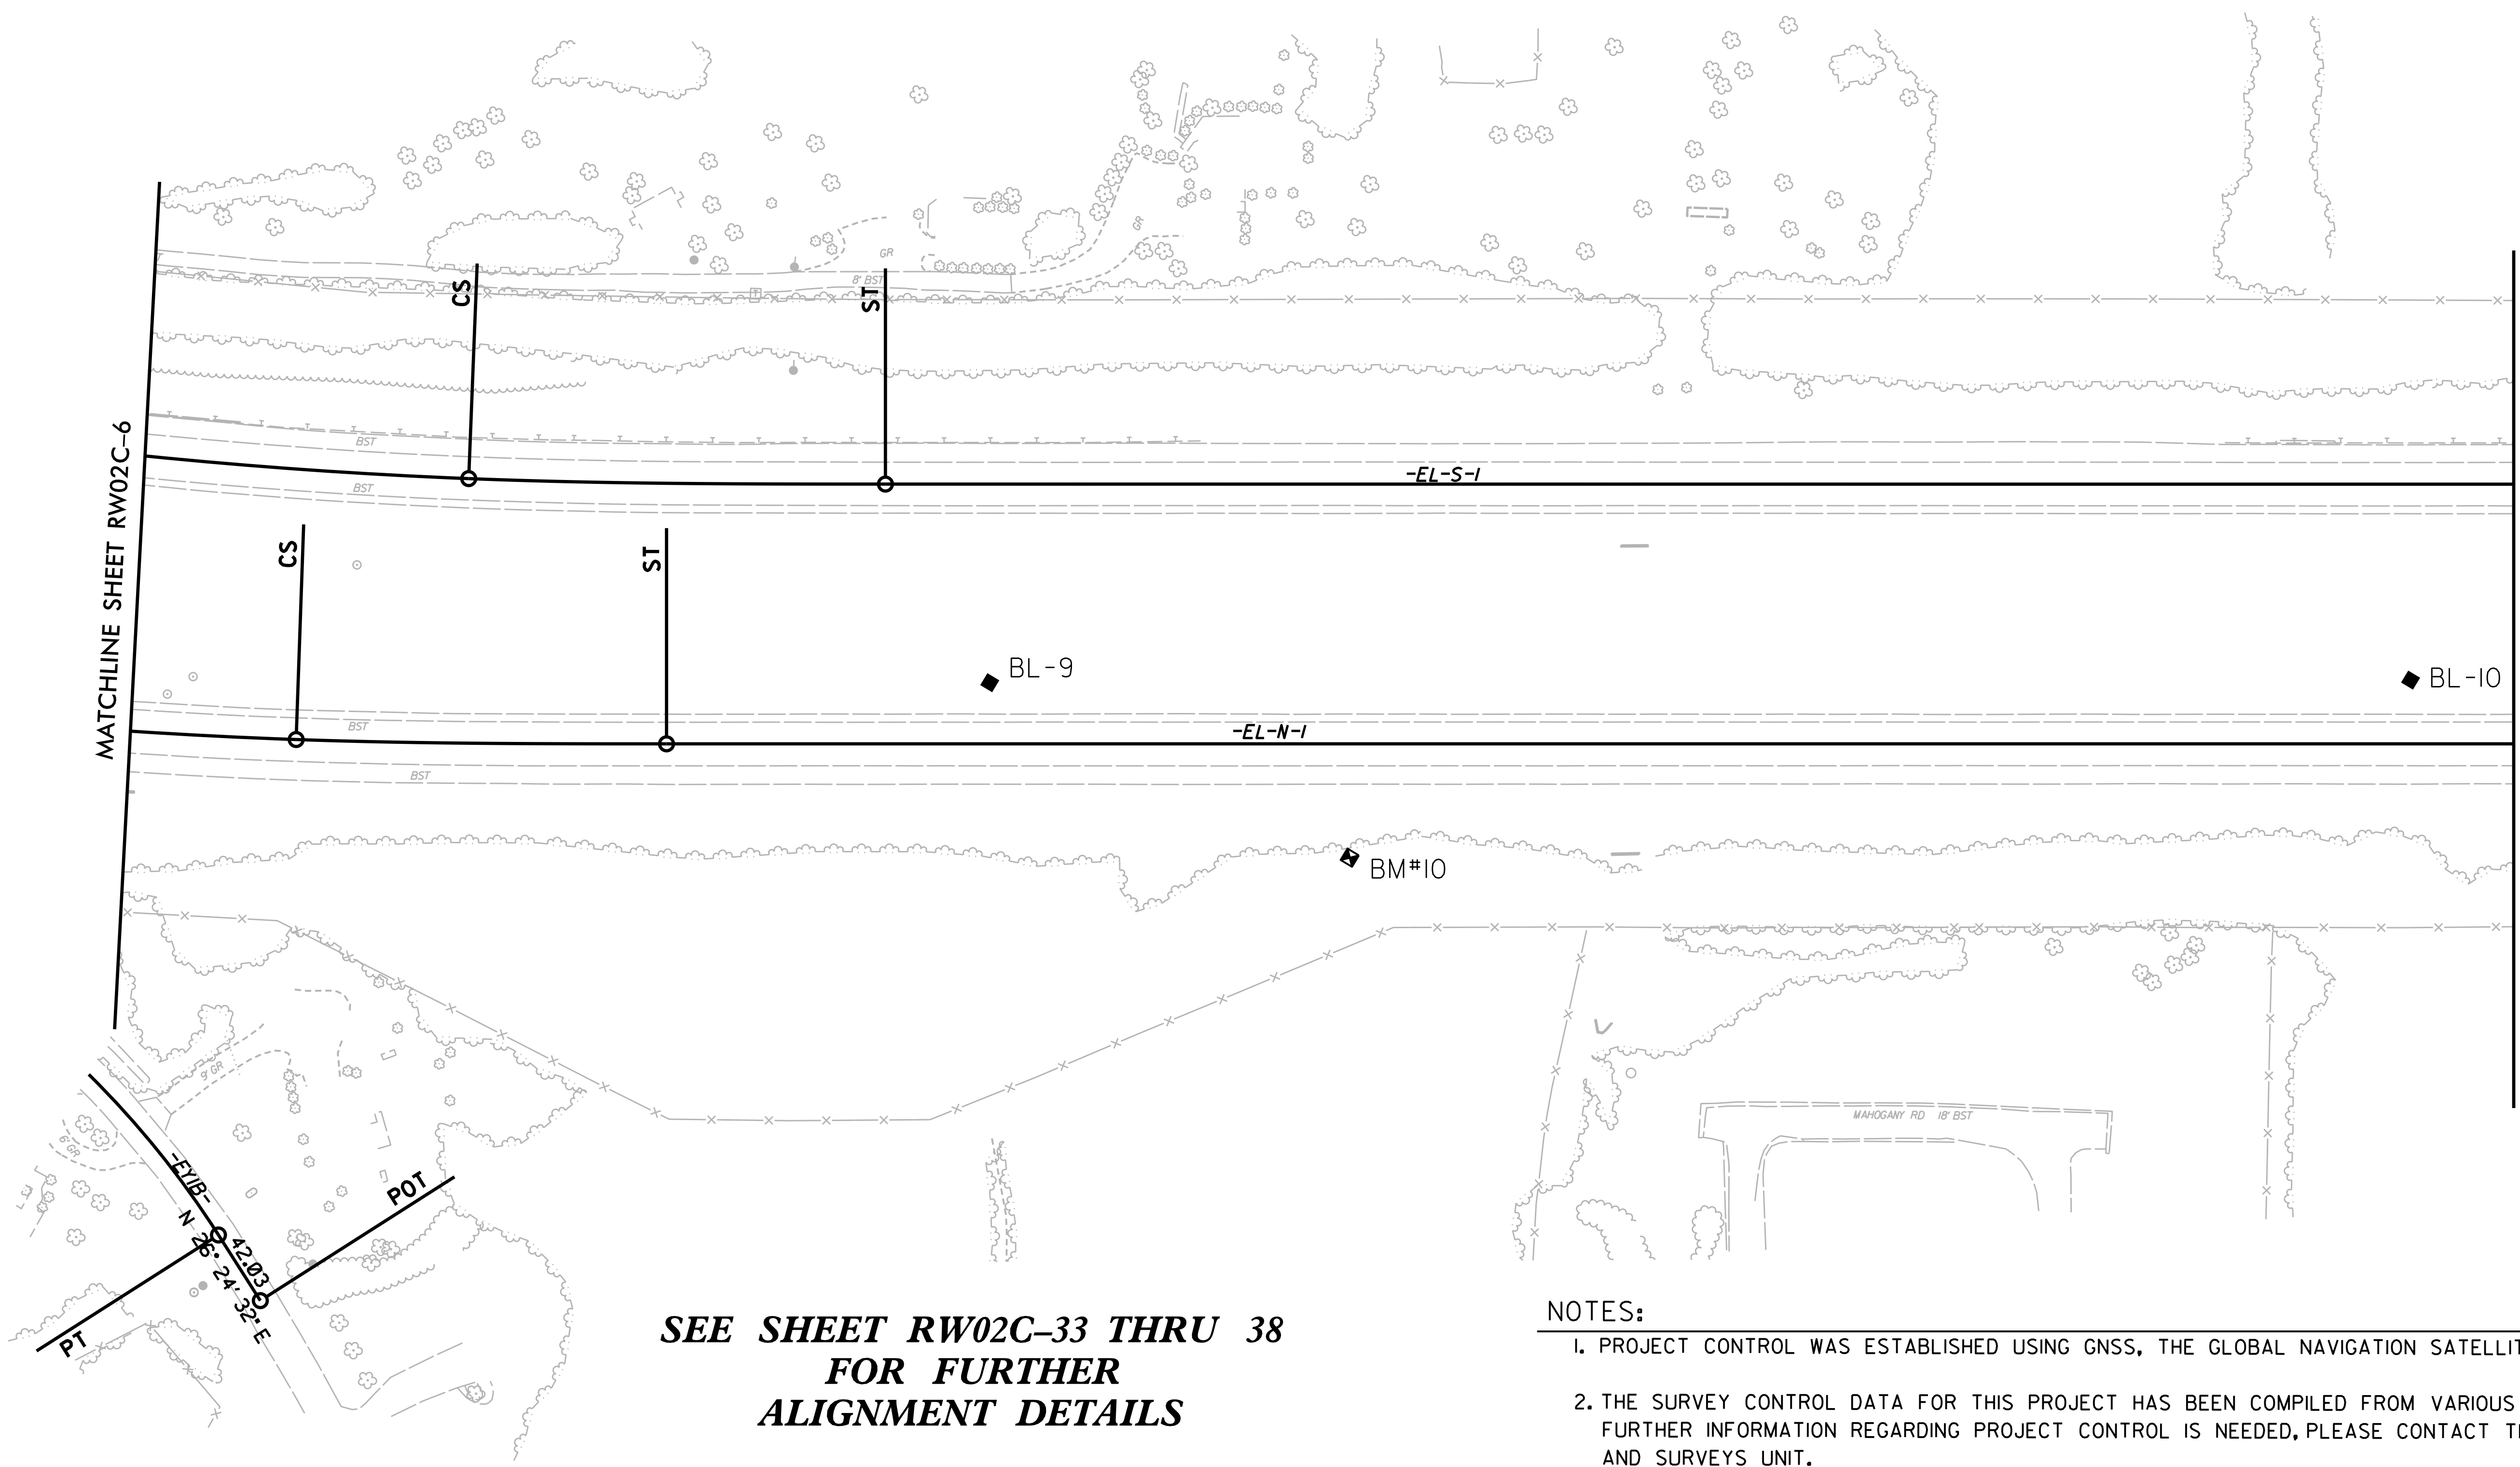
MATCHLINE SHEET RW02C-6

CS
ST
GR
8' BST
BST
-EL-S-1
BST
CS
ST
BL-9
BL-10
BST
-EL-N-1
BST
BM#10
9' GR
6' GR
-EYIB-
N 26° 24' 32" E
42.03
POT
PT
MAHOGANY RD 18' BST

SEE SHEET RW02C-33 THRU 38 FOR FURTHER ALIGNMENT DETAILS

NOTES:
1. PROJECT CONTROL WAS ESTABLISHED USING GNSS, THE GLOBAL NAVIGATION SATELLIT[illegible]

2. THE SURVEY CONTROL DATA FOR THIS PROJECT HAS BEEN COMPILED FROM VARIOUS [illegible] FURTHER INFORMATION REGARDING PROJECT CONTROL IS NEEDED, PLEASE CONTACT T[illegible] AND SURVEYS UNIT.